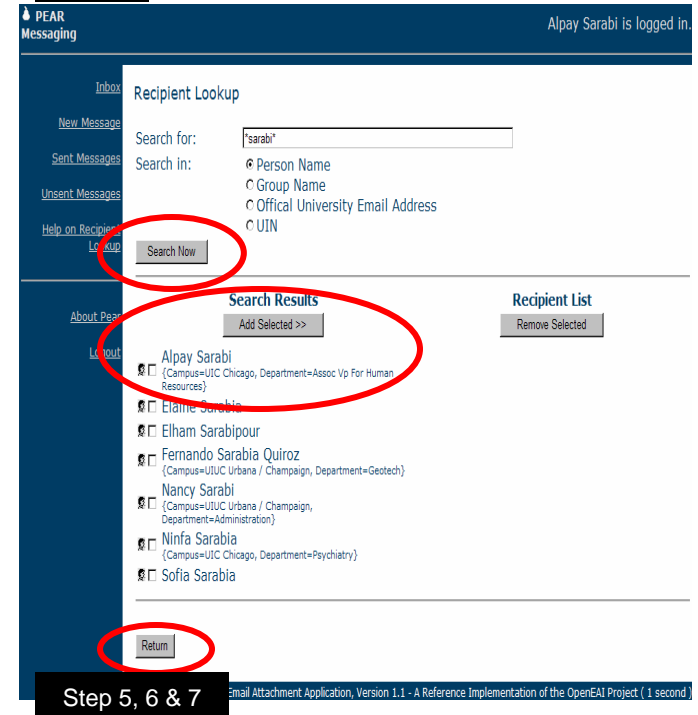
PEAR Messaging

Alpay Sarabi is logged in.

Inbox

New Message

Sent Messages

Unsent Messages

Help on Recipient Lookup

About Pear

Logout

Recipient Lookup

Search for: *sarabi*

Search in:
Person Name
Group Name
Offical University Email Address
UIN

Search Now

Search Results

Add Selected >>

Recipient List

Remove Selected

Alpay Sarabi
{Campus=UIC Chicago, Department=Assoc Vp For Human Resources}

Elaine Sarabia

Elham Sarabipour

Fernando Sarabia Quiroz
{Campus=UIUC Urbana / Champaign, Department=Geotech}

Nancy Sarabi
{Campus=UIUC Urbana / Champaign, Department=Administration}

Ninfa Sarabia
{Campus=UIC Chicago, Department=Psychiatry}

Sofia Sarabia

Return

Step 5, 6 & 7

Email Attachment Application, Version 1.1 - A Reference Implementation of the OpenEAI Project ( 1 second )